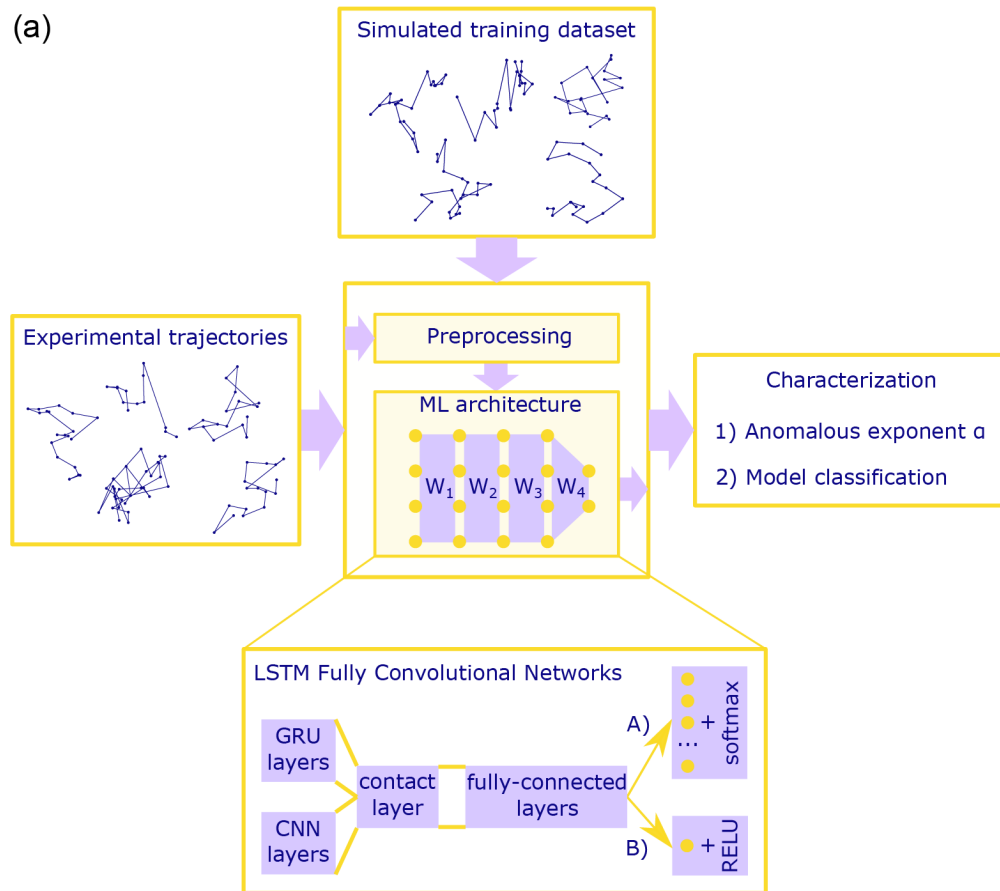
(a)

Simulated training dataset

Experimental trajectories

Preprocessing

ML architecture

$W_1$ $W_2$ $W_3$ $W_4$

Characterization

1) Anomalous exponent α

2) Model classification

LSTM Fully Convolutional Networks

GRU layers

CNN layers

contact layer

fully-connected layers

A)

... + softmax

B)

+ RELU